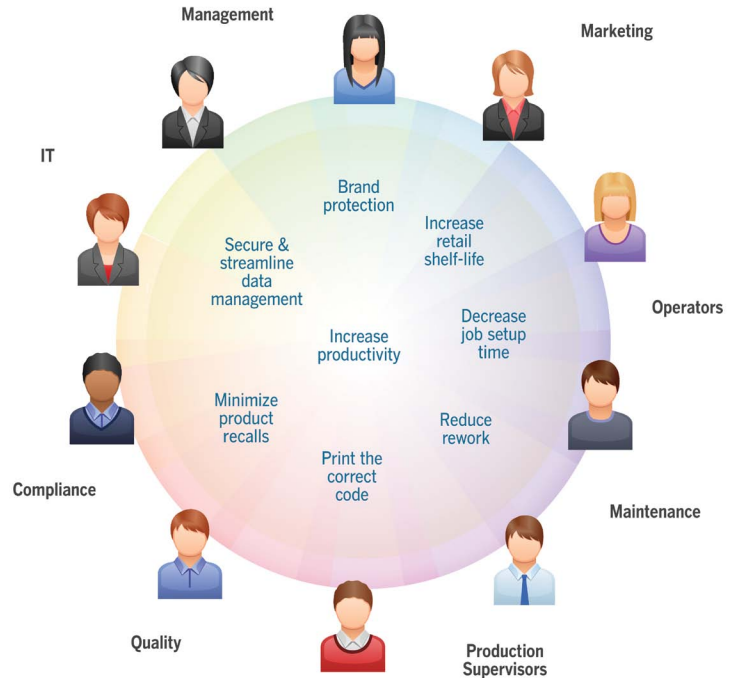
Management

Marketing

IT

Brand protection

Increase retail shelf-life

Secure & streamline data management

Operators

Increase productivity

Decrease job setup time

Minimize product recalls

Reduce rework

Print the correct code

Compliance

Maintenance

Quality

Production Supervisors